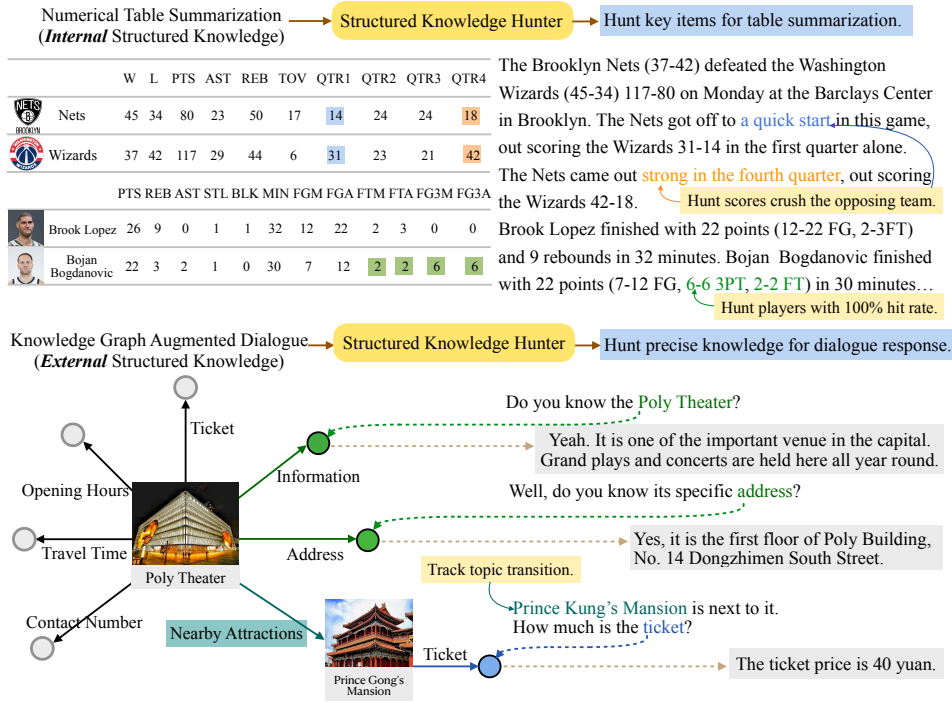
Numerical Table Summarization (*Internal* Structured Knowledge)

Structured Knowledge Hunter

Hunt key items for table summarization.

| | W | L | PTS | AST | REB | TOV | QTR1 | QTR2 | QTR3 | QTR4 |
|---|---|---|---|---|---|---|---|---|---|---|
| Nets | 45 | 34 | 80 | 23 | 50 | 17 | 14 | 24 | 24 | 18 |
| Wizards | 37 | 42 | 117 | 29 | 44 | 6 | 31 | 23 | 21 | 42 |

| | PTS | REB | AST | STL | BLK | MIN | FGM | FGA | FTM | FTA | FG3M | FG3A |
|---|---|---|---|---|---|---|---|---|---|---|---|---|
| Brook Lopez | 26 | 9 | 0 | 1 | 1 | 32 | 12 | 22 | 2 | 3 | 0 | 0 |
| Bojan Bogdanovic | 22 | 3 | 2 | 1 | 0 | 30 | 7 | 12 | 2 | 2 | 6 | 6 |

The Brooklyn Nets (37-42) defeated the Washington Wizards (45-34) 117-80 on Monday at the Barclays Center in Brooklyn. The Nets got off to a quick start in this game, out scoring the Wizards 31-14 in the first quarter alone. The Nets came out strong in the fourth quarter, out scoring the Wizards 42-18.

Hunt scores crush the opposing team.

Brook Lopez finished with 22 points (12-22 FG, 2-3FT) and 9 rebounds in 32 minutes. Bojan Bogdanovic finished with 22 points (7-12 FG, 6-6 3PT, 2-2 FT) in 30 minutes…

Hunt players with 100% hit rate.

Knowledge Graph Augmented Dialogue (*External* Structured Knowledge)

Structured Knowledge Hunter

Hunt precise knowledge for dialogue response.

Ticket

Opening Hours

Travel Time

Contact Number

Poly Theater

Information

Address

Nearby Attractions

Prince Gong's Mansion

Ticket

Do you know the Poly Theater?

Yeah. It is one of the important venue in the capital. Grand plays and concerts are held here all year round.

Well, do you know its specific address?

Yes, it is the first floor of Poly Building, No. 14 Dongzhimen South Street.

Track topic transition.

Prince Kung's Mansion is next to it. How much is the ticket?

The ticket price is 40 yuan.